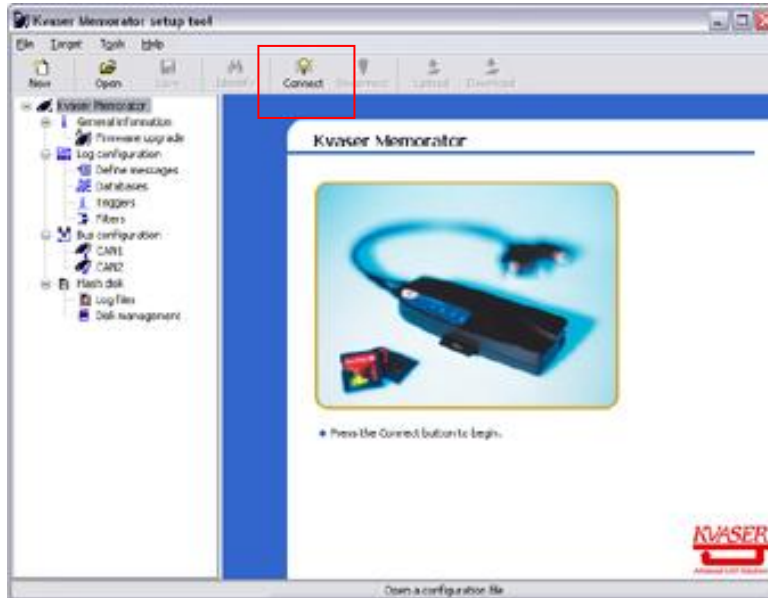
Kvaser Memorator setup tool

File Target Tools Help

New Open Save Upload Connect Disconnect Upload Download

Kvaser Memorator
General information
Firmware upgrade
Log configuration
Define messages
Databases
Triggers
Filters
Bus configuration
CAN1
CAN2
Flash disk
Log files
Disk management

Kvaser Memorator

Press the Connect button to begin.

KVASER
Advanced CAN Solutions

Open a configuration file